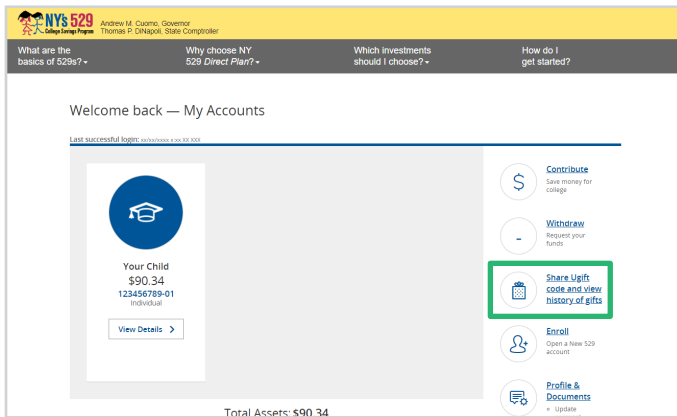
NY's 529 College Savings Program
Andrew M. Cuomo, Governor
Thomas P. DiNapoli, State Comptroller

What are the basics of 529s?
Why choose NY 529 Direct Plan?
Which investments should I choose?
How do I get started?

Welcome back — My Accounts

Last successful login: xx/xx/xxxx x:xx XX XXX

Your Child
$90.34
123456789-01
Individual

View Details

Contribute
Save money for college

Withdraw
Request your funds

Share Ugift code and view history of gifts

Enroll
Open a New 529 account

Profile & Documents
Update

Total Assets: $90.34